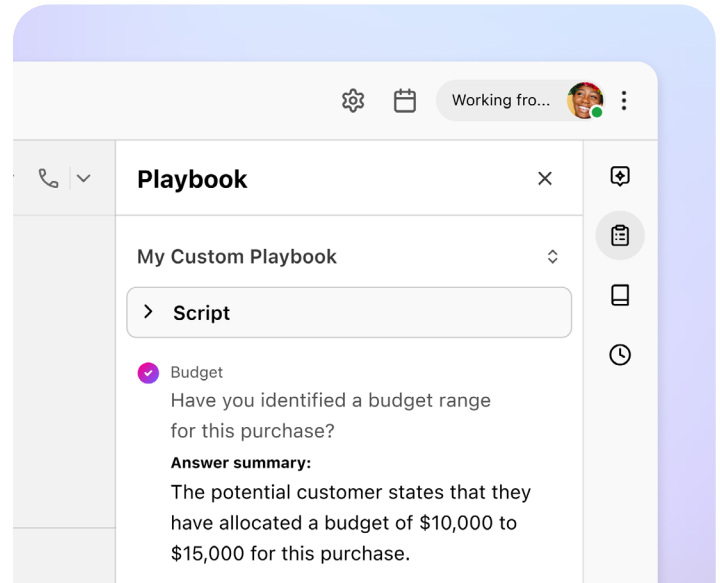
Working fro...

Playbook

My Custom Playbook

Script

Budget

Have you identified a budget range for this purchase?

Answer summary:

The potential customer states that they have allocated a budget of $10,000 to $15,000 for this purchase.